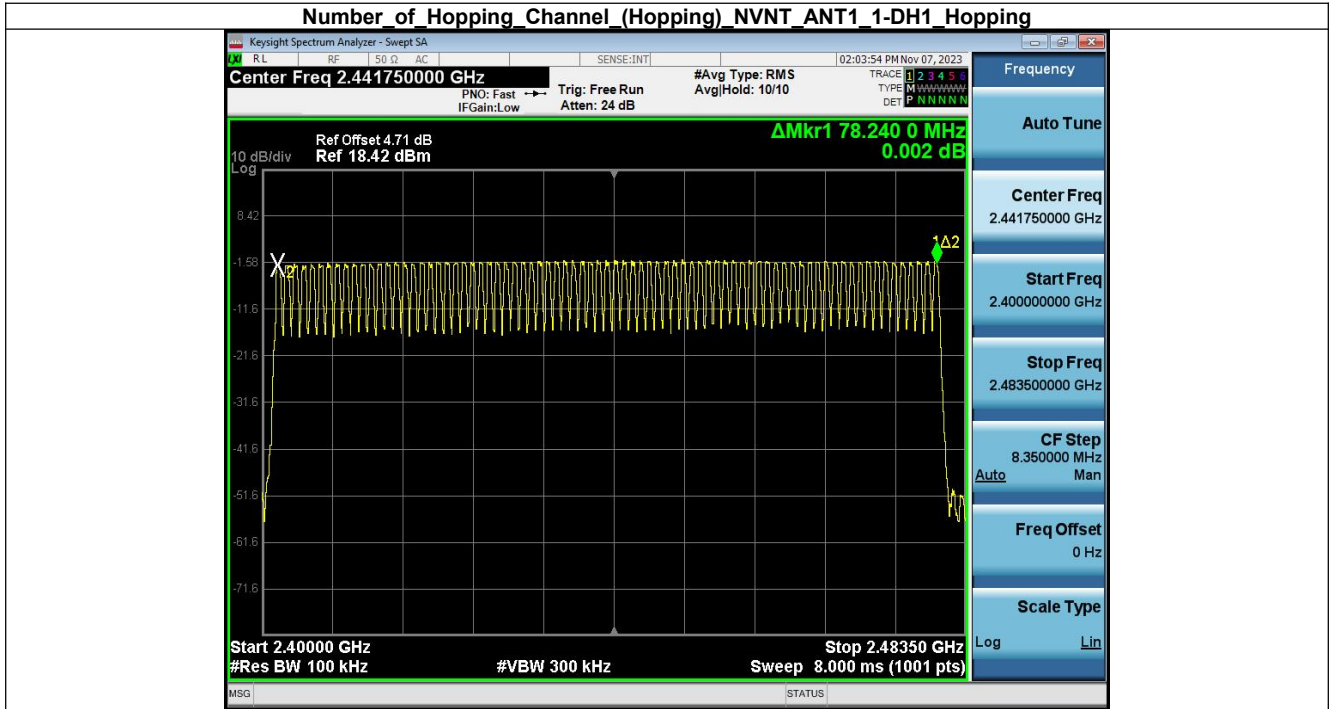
Number_of_Hopping_Channel_(Hopping)_NVNT_ANT1_1-DH1_Hopping

Keysight Spectrum Analyzer - Swept SA

RL RF 50 Ω AC SENSE:INT 02:03:54 PM Nov 07, 2023

Center Freq 2.441750000 GHz

PNO: Fast IFGain:Low

Trig: Free Run Atten: 24 dB

#Avg Type: RMS Avg|Hold: 10/10

TRACE 1 2 3 4 5 6 TYPE M WWWWW DET P NNNNN

Frequency

Ref Offset 4.71 dB
10 dB/div Ref 18.42 dBm
Log

ΔMkr1 78.240 0 MHz
0.002 dB

8.42
-1.58
-11.6
-21.6
-31.6
-41.6
-51.6
-61.6
-71.6

X2

1Δ2

Start 2.40000 GHz
#Res BW 100 kHz
#VBW 300 kHz
Stop 2.48350 GHz
Sweep 8.000 ms (1001 pts)

Auto Tune

Center Freq
2.441750000 GHz

Start Freq
2.400000000 GHz

Stop Freq
2.483500000 GHz

CF Step
8.350000 MHz
Auto Man

Freq Offset
0 Hz

Scale Type
Log Lin

MSG STATUS